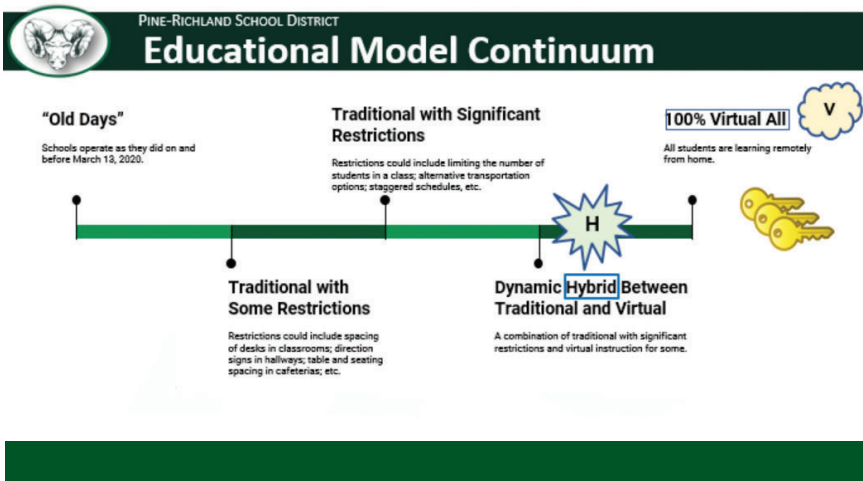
PINE-RICHLAND SCHOOL DISTRICT
Educational Model Continuum

"Old Days"
Schools operate as they did on and before March 13, 2020.

Traditional with Significant Restrictions
Restrictions could include limiting the number of students in a class; alternative transportation options; staggered schedules, etc.

100% Virtual All
V
All students are learning remotely from home.

H

Traditional with Some Restrictions
Restrictions could include spacing of desks in classrooms; direction signs in hallways; table and seating spacing in cafeterias; etc.

Dynamic Hybrid Between Traditional and Virtual
A combination of traditional with significant restrictions and virtual instruction for some.